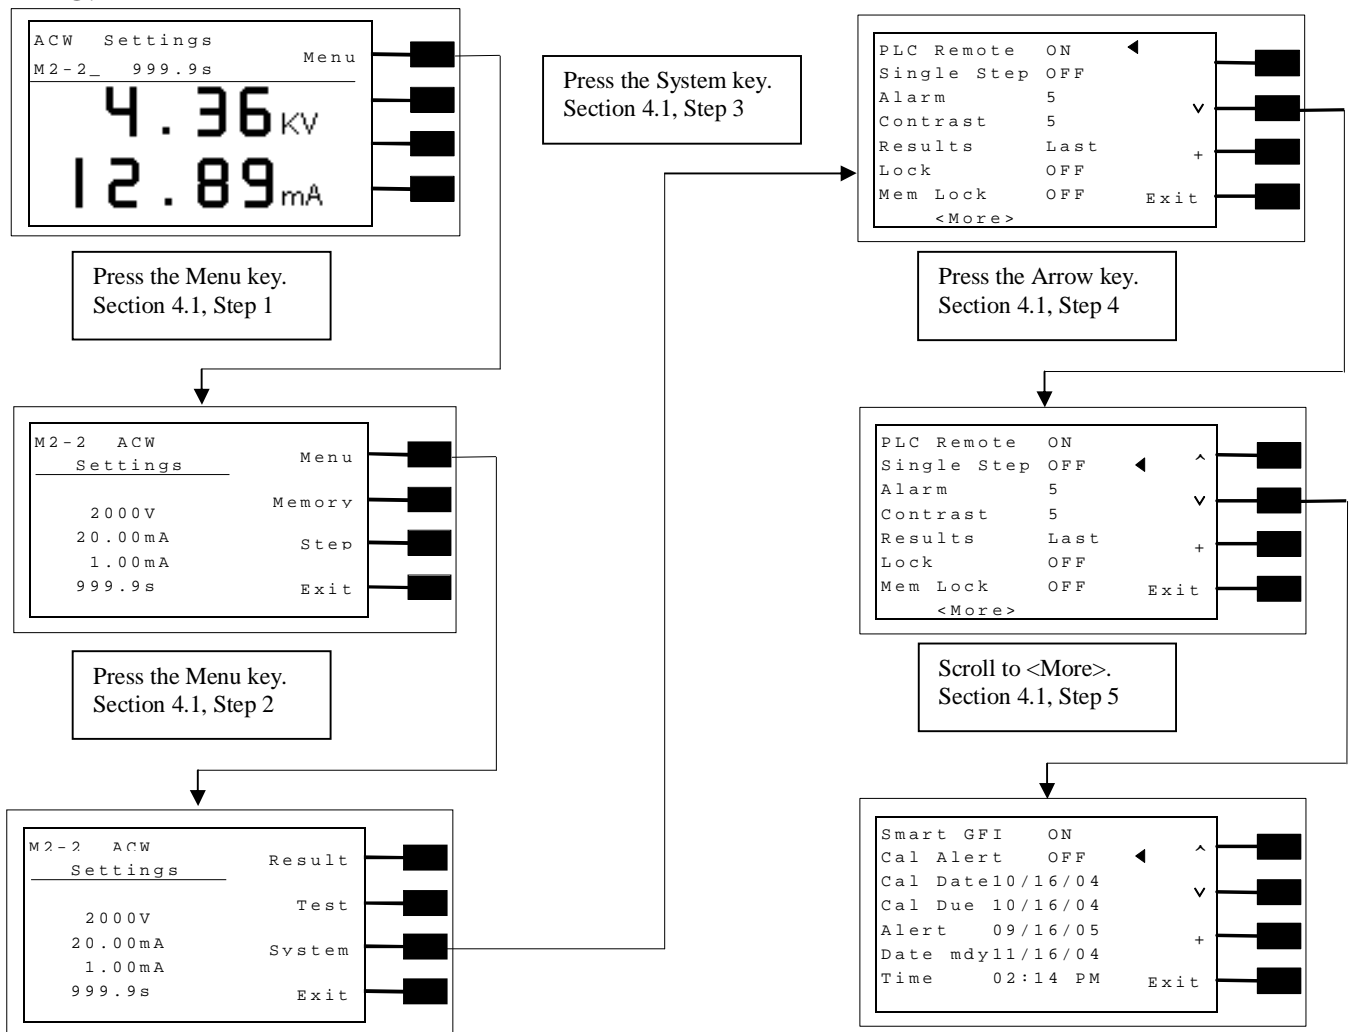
ACW Settings
M2-2_ 999.9s
Menu
4.36KV
12.89mA

Press the Menu key.
Section 4.1, Step 1

M2-2 ACW
Settings
Menu
Memory
Step
Exit
2000V
20.00mA
1.00mA
999.9s

Press the Menu key.
Section 4.1, Step 2

M2-2 ACW
Settings
Result
Test
System
Exit
2000V
20.00mA
1.00mA
999.9s

Press the System key.
Section 4.1, Step 3

PLC Remote ON
Single Step OFF
Alarm 5
Contrast 5
Results Last
Lock OFF
Mem Lock OFF
<More>
v
+
Exit

Press the Arrow key.
Section 4.1, Step 4

PLC Remote ON
Single Step OFF
Alarm 5
Contrast 5
Results Last
Lock OFF
Mem Lock OFF
<More>
^
v
+
Exit

Scroll to <More>.
Section 4.1, Step 5

Smart GFI ON
Cal Alert OFF
Cal Date10/16/04
Cal Due 10/16/04
Alert 09/16/05
Date mdy11/16/04
Time 02:14 PM
^
v
+
Exit